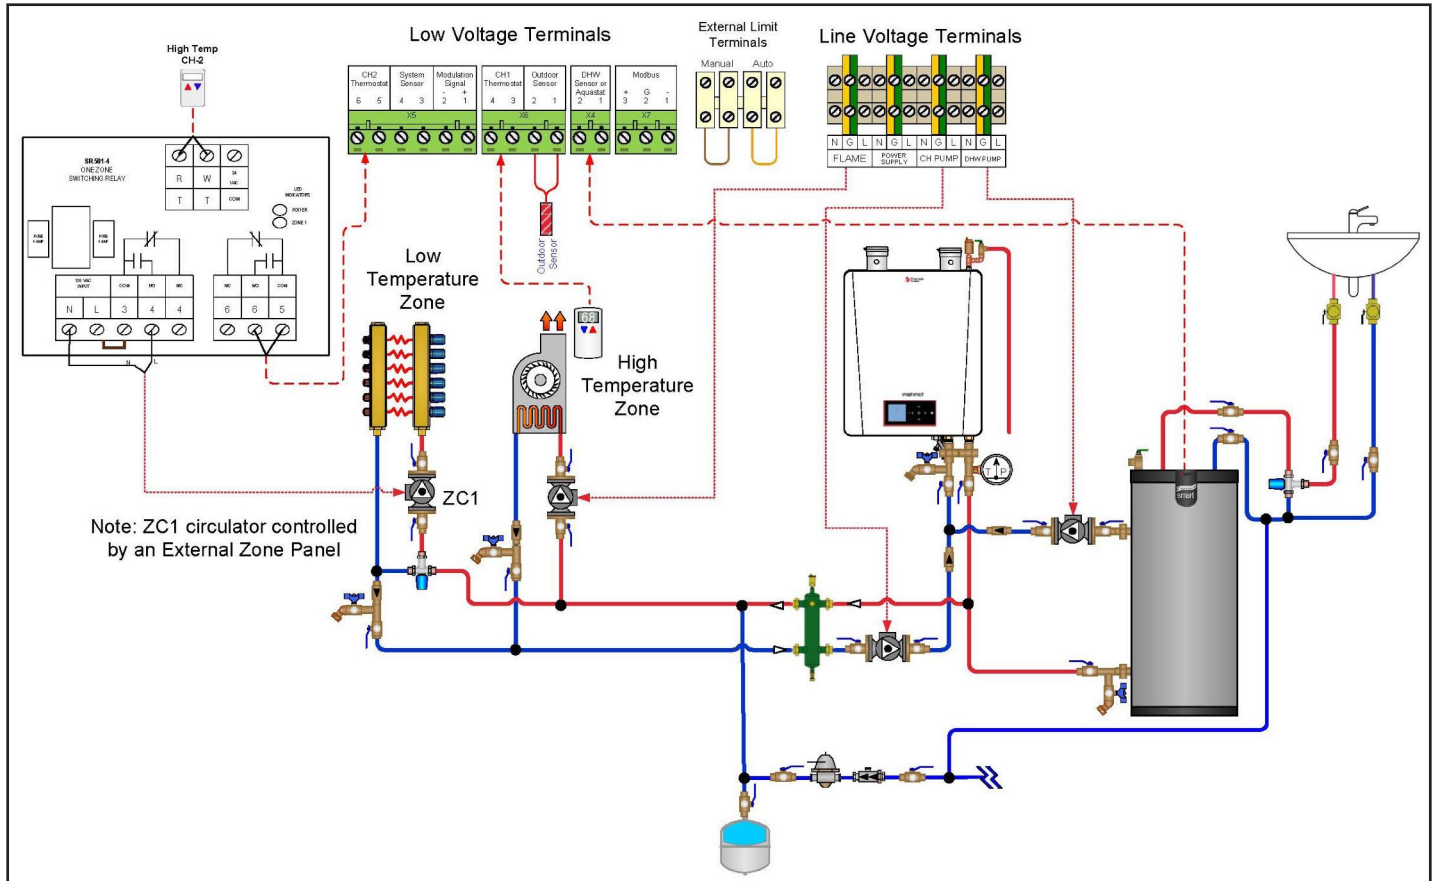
High Temp
CH-2

SR501-4
ONE ZONE
SWITCHING RELAY

R W 24 VAC
T T COM

LED INDICATORS
POWER
ZONE 1

FUSE
FUSE

120 VAC INPUT COM NO NC
NC NO COM
N L 3 4 4
6 6 5

N L

Low Voltage Terminals

| CH2 Thermostat | System Sensor | Modulation Signal | CH1 Thermostat | Outdoor Sensor | DHW Sensor or Aquastat | Modbus |
|---|---|---|---|---|---|---|
| 6 5 | 4 3 | - + 2 1 | 4 3 | 2 1 | 2 1 | + G - 3 2 1 |

X5 X6 X4 X7

External Limit Terminals
Manual Auto

Line Voltage Terminals
N G L N G L N G L N G L
FLAME POWER SUPPLY CH PUMP DHW PUMP

Outdoor Sensor

Low Temperature Zone

68

High Temperature Zone

ZC1

Note: ZC1 circulator controlled by an External Zone Panel

T P

smart